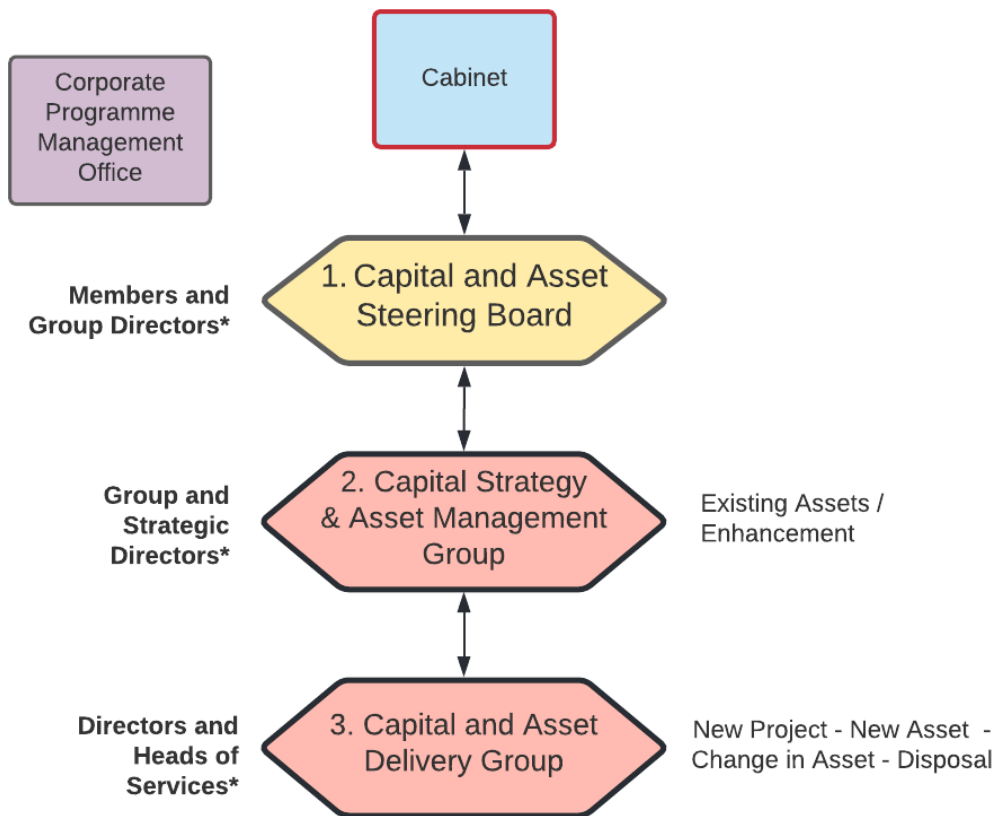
Corporate Programme Management Office

Cabinet

Members and Group Directors*

1. Capital and Asset Steering Board

Group and Strategic Directors*

2. Capital Strategy & Asset Management Group

Existing Assets / Enhancement

Directors and Heads of Services*

3. Capital and Asset Delivery Group

New Project - New Asset - Change in Asset - Disposal